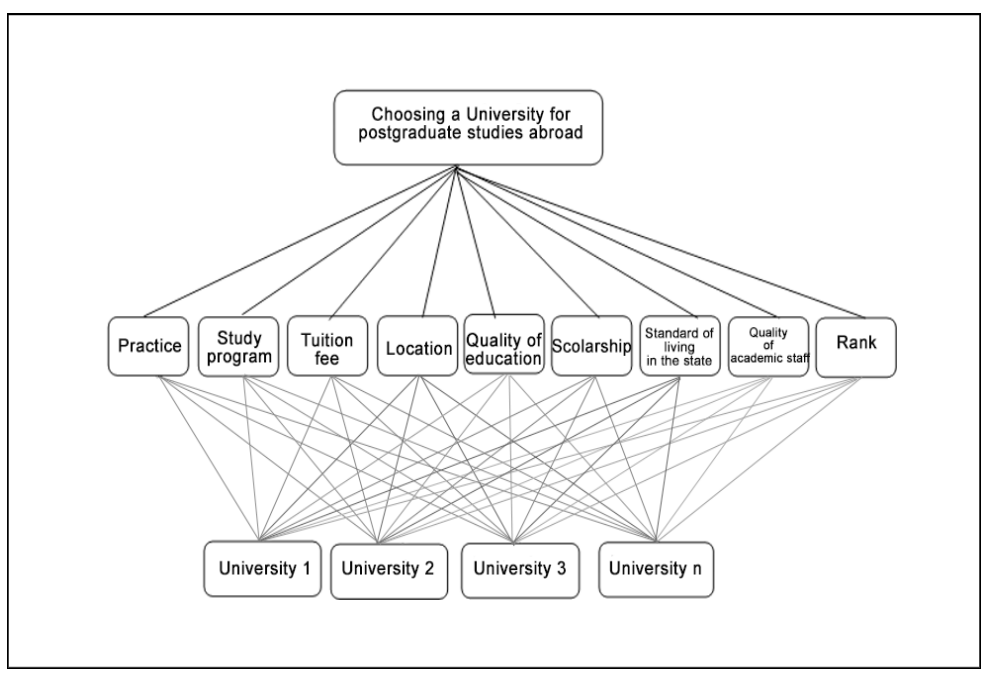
Choosing a University for postgraduate studies abroad

Practice

Study program

Tuition fee

Location

Quality of education

Scolarship

Standard of living in the state

Quality of academic staff

Rank

University 1

University 2

University 3

University n